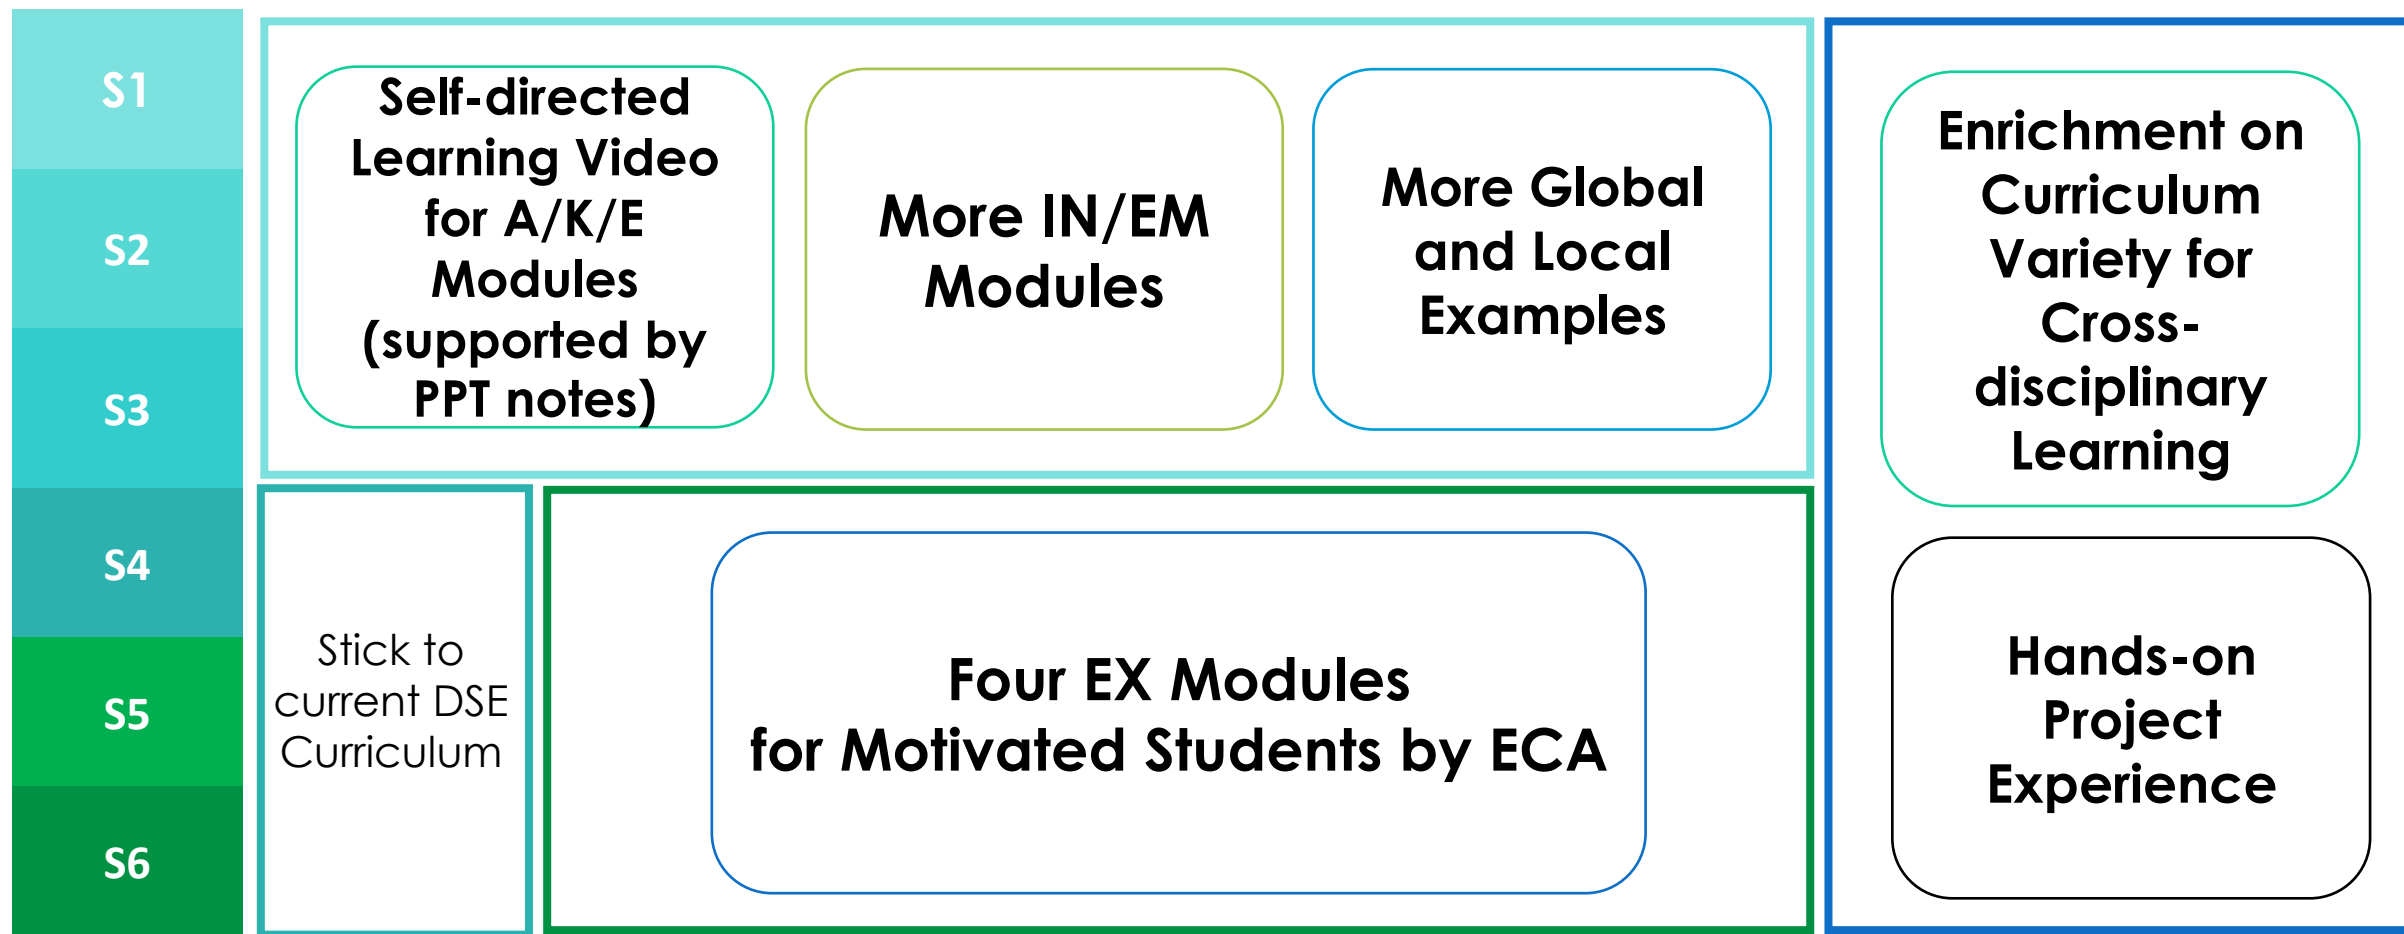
S1
S2
S3
S4
S5
S6

Self-directed Learning Video for A/K/E Modules (supported by PPT notes)

More IN/EM Modules

More Global and Local Examples

Enrichment on Curriculum Variety for Cross-disciplinary Learning

Stick to current DSE Curriculum

Four EX Modules for Motivated Students by ECA

Hands-on Project Experience